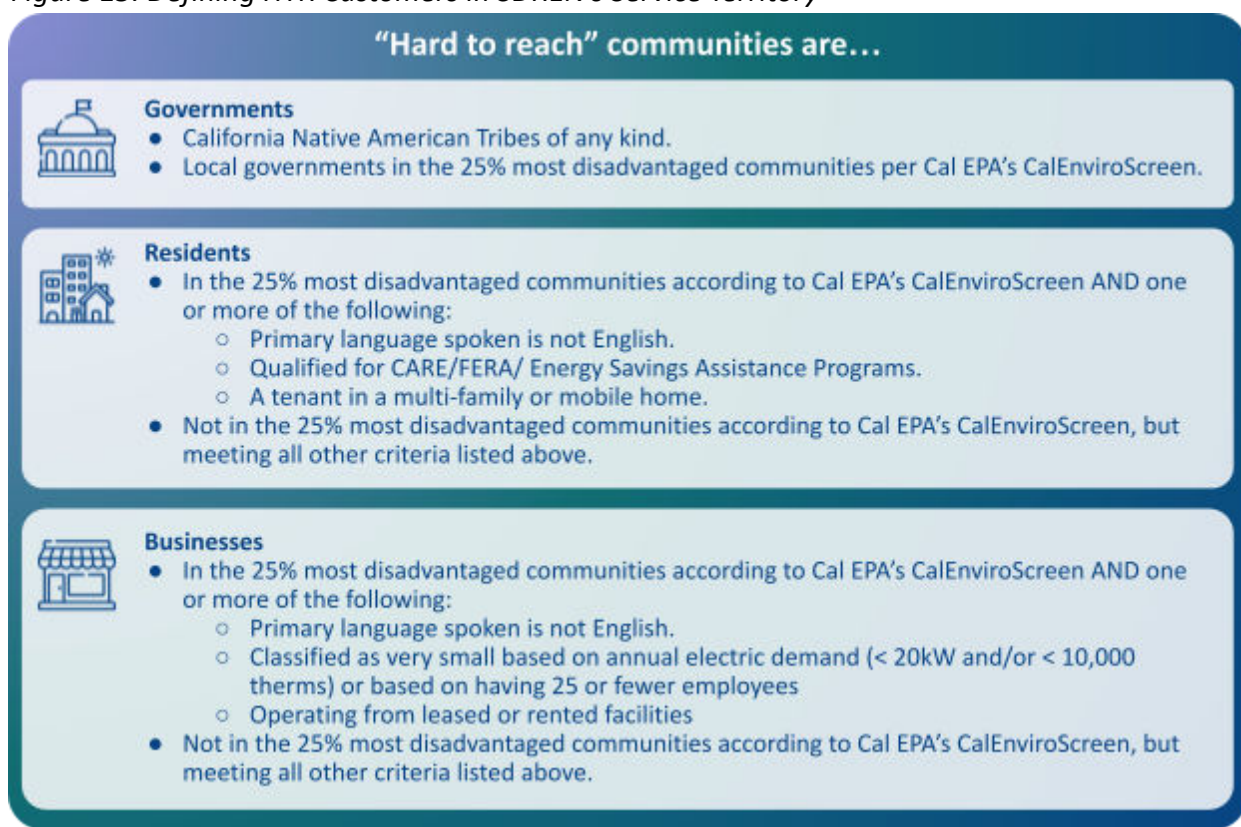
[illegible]

"Hard to reach" communities are…

Governments
- California Native American Tribes of any kind.
- Local governments in the 25% most disadvantaged communities per Cal EPA's CalEnviroScreen.

Residents
- In the 25% most disadvantaged communities according to Cal EPA's CalEnviroScreen AND one or more of the following:
  - Primary language spoken is not English.
  - Qualified for CARE/FERA/ Energy Savings Assistance Programs.
  - A tenant in a multi-family or mobile home.
- Not in the 25% most disadvantaged communities according to Cal EPA's CalEnviroScreen, but meeting all other criteria listed above.

Businesses
- In the 25% most disadvantaged communities according to Cal EPA's CalEnviroScreen AND one or more of the following:
  - Primary language spoken is not English.
  - Classified as very small based on annual electric demand (< 20kW and/or < 10,000 therms) or based on having 25 or fewer employees
  - Operating from leased or rented facilities
- Not in the 25% most disadvantaged communities according to Cal EPA's CalEnviroScreen, but meeting all other criteria listed above.